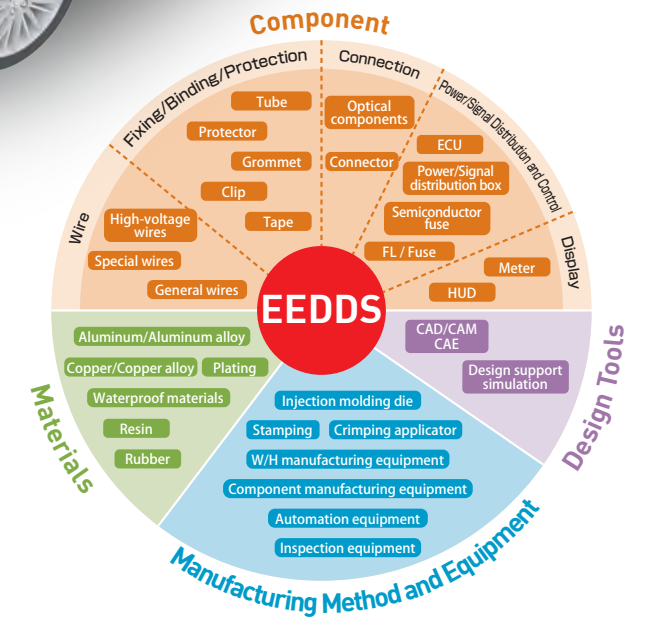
Component

Fixing/Binding/Protection

Tube

Protector

Grommet

Clip

Tape

Connection

Optical components

Connector

Power/Signal Distribution and Control

ECU

Power/Signal distribution box

Semiconductor fuse

FL / Fuse

Display

Meter

HUD

Wire

High-voltage wires

Special wires

General wires

EEDDS

Materials

Aluminum/Aluminum alloy

Copper/Copper alloy

Plating

Waterproof materials

Resin

Rubber

Design Tools

CAD/CAM CAE

Design support simulation

Manufacturing Method and Equipment

Injection molding die

Stamping

Crimping applicator

W/H manufacturing equipment

Component manufacturing equipment

Automation equipment

Inspection equipment